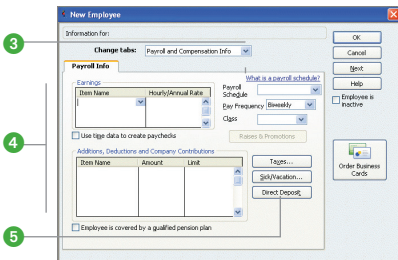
New Employee

Information for:

Change tabs: Payroll and Compensation Info

Payroll Info

What is a payroll schedule?

Earnings

| Item Name | Hourly/Annual Rate |
|---|---|

Payroll Schedule

Pay Frequency Biweekly

Class

Use time data to create paychecks

Raises & Promotions

Additions, Deductions and Company Contributions

| Item Name | Amount | Limit |
|---|---|---|

Taxes...

Sick/Vacation...

Direct Deposit

Employee is covered by a qualified pension plan

OK

Cancel

Next

Help

Employee is inactive

Order Business Cards

3

4

5